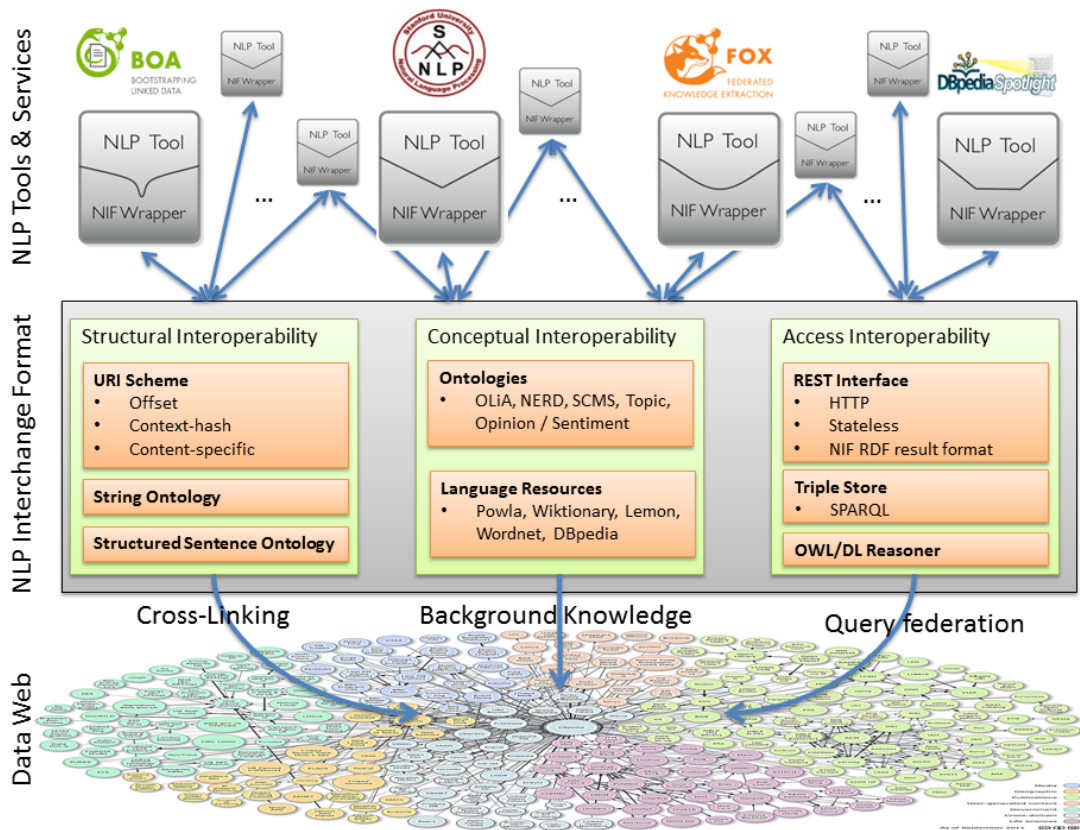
NLP Tools & Services

BOA
BOOTSTRAPPING LINKED DATA

NLP Tool
NIF Wrapper

Stanford University
S
NLP
Natural Language Processing

NLP Tool
NIF Wrapper

FOX
FEDERATED KNOWLEDGE EXTRACTION

NLP Tool
NIF Wrapper

DBpedia Spotlight

NLP Tool
NIF Wrapper

NLP Tool
NIF Wrapper

...

NLP Tool
NIF Wrapper

NLP Tool
NIF Wrapper

...

NLP Tool
NIF Wrapper

NLP Tool
NIF Wrapper

...

NLP Tool
NIF Wrapper

NLP Interchange Format

Structural Interoperability

URI Scheme
• Offset
• Context-hash
• Content-specific

String Ontology

Structured Sentence Ontology

Conceptual Interoperability

Ontologies
• OLiA, NERD, SCMS, Topic, Opinion / Sentiment

Language Resources
• Powla, Wiktionary, Lemon, Wordnet, DBpedia

Access Interoperability

REST Interface
• HTTP
• Stateless
• NIF RDF result format

Triple Store
• SPARQL

OWL/DL Reasoner

Cross-Linking

Background Knowledge

Query federation

Data Web